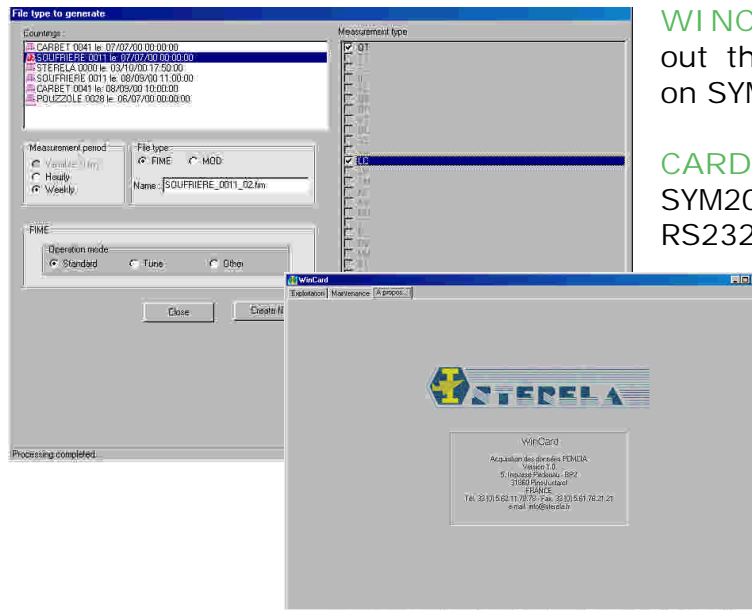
File type to generate

Countings :
CARBET 0041 le: 07/07/00 00:00:00
SOUFRIERE 0011 le: 07/07/00 00:00:00
STERELA 0000 le: 03/10/00 17:50:00
SOUFRIERE 0011 le: 08/09/00 11:00:00
CARBET 0041 le: 08/09/00 10:00:00
POUZZOLE 0028 le: 06/07/00 00:00:00

Measurement period
Variable
Hourly
Weekly

File type
FIME
MOD

Name : SOUFRIERE_0011_02.fim

FIME
Operation mode
Standard
Tune
Other

Close
Create fi

Processing completed.

Measurement type
QT
QC

WINC
out th
on SYM

CARD
SYM20
RS232

WinCard
Exploitation Maintenance A propos...

STERELA

WinCard
Acquisition des données PCMCIA
Version 1.0
5, Impasse Pedenau - BP2
31860 Pins-Justaret
FRANCE
Tél. 33 (0)5.62.11.78.78 - Fax. 33 (0)5.61.76.21.21
e-mail: info@sterela.fr